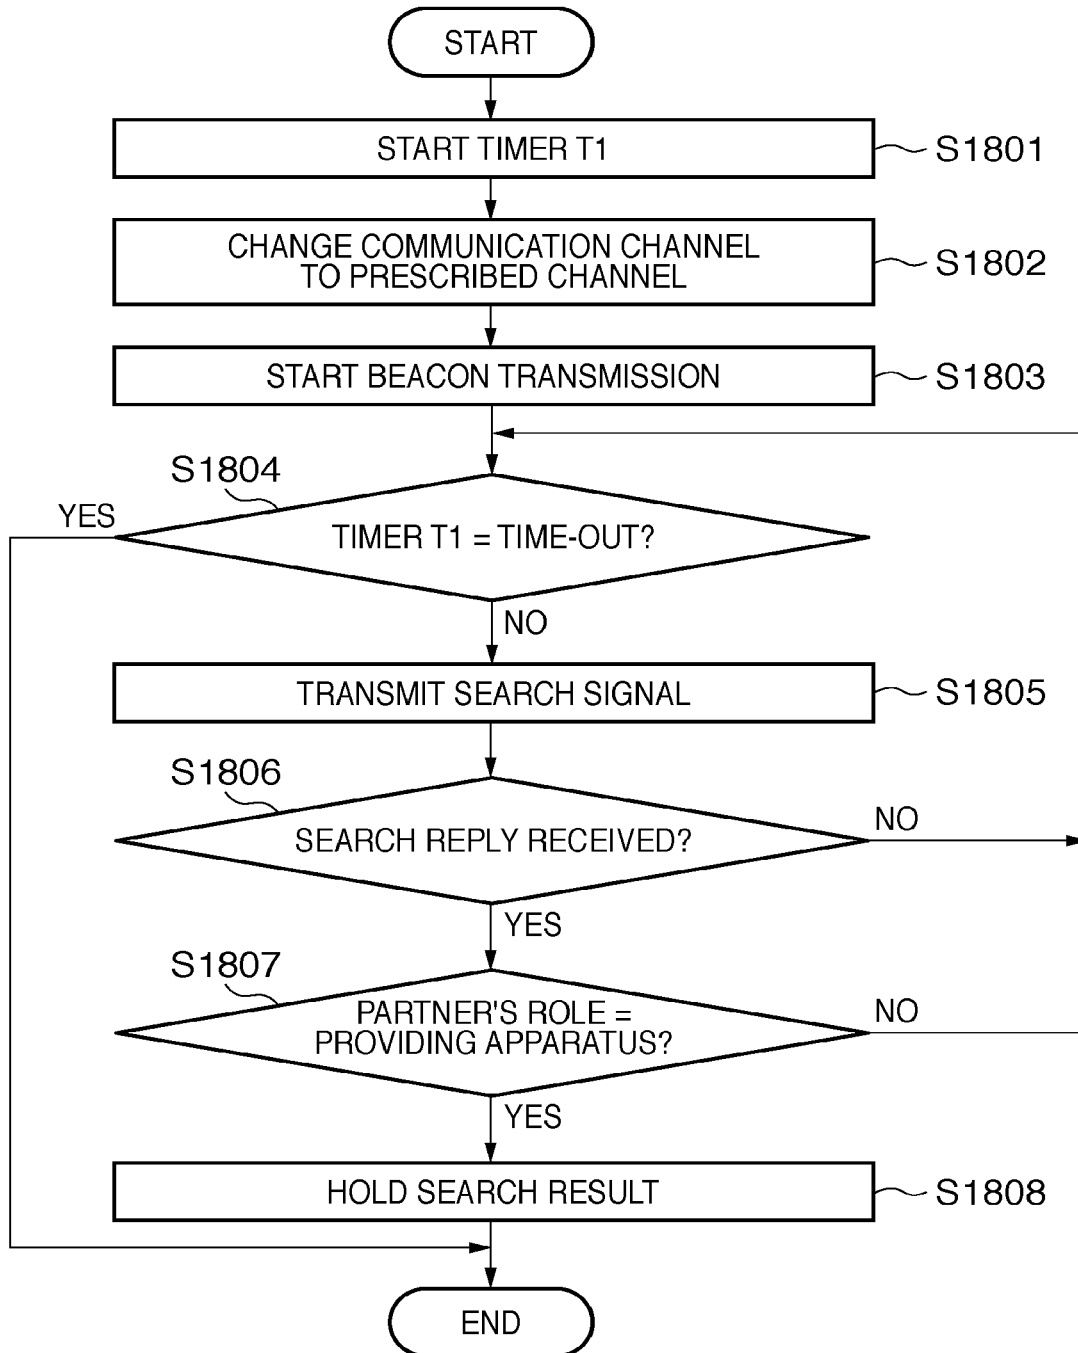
START

START TIMER T1

S1801

CHANGE COMMUNICATION CHANNEL TO PRESCRIBED CHANNEL

S1802

START BEACON TRANSMISSION

S1803

S1804

YES

TIMER T1 = TIME-OUT?

NO

TRANSMIT SEARCH SIGNAL

S1805

S1806

SEARCH REPLY RECEIVED?

NO

YES

S1807

PARTNER'S ROLE = PROVIDING APPARATUS?

NO

YES

HOLD SEARCH RESULT

S1808

END